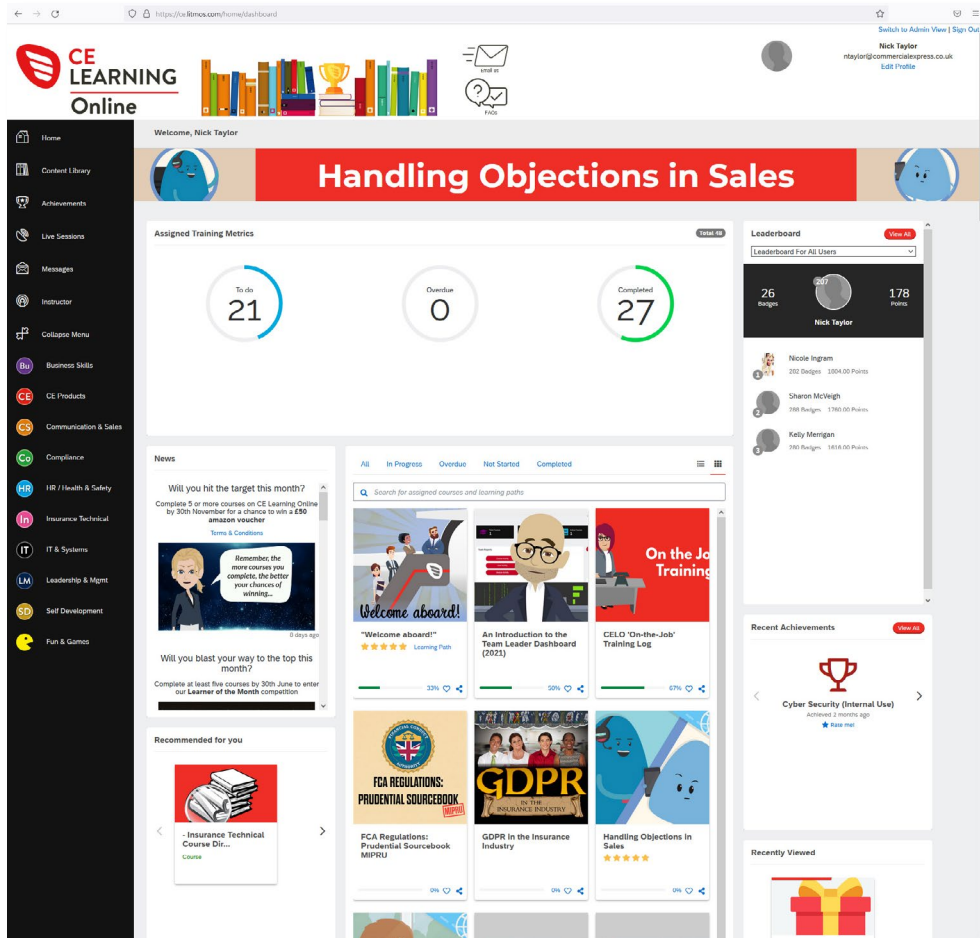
https://ce.litmos.com/home/dashboard

Switch to Admin View | Sign Out

CE LEARNING Online

email us

FAQS

Nick Taylor
ntaylor@commercialexpress.co.uk
Edit Profile

Home
Content Library
Achievements
Live Sessions
Messages
Instructor
Collapse Menu
Bu Business Skills
CE CE Products
CS Communication & Sales
Co Compliance
HR HR / Health & Safety
In Insurance Technical
IT IT & Systems
LM Leadership & Mgmt
SD Self Development
Fun & Games

Welcome, Nick Taylor

Handling Objections in Sales

Assigned Training Metrics
Total 48

To do
21

Overdue
0

Completed
27

Leaderboard
View All
Leaderboard For All Users

207
26 Badges
178 Points
Nick Taylor

1 Nicole Ingram
202 Badges 1604.00 Points

2 Sharon McVeigh
288 Badges 1760.00 Points

3 Kelly Merrigan
280 Badges 1616.00 Points

News

Will you hit the target this month?

Complete 5 or more courses on CE Learning Online by 30th November for a chance to win a £50 amazon voucher

Terms & Conditions

Remember, the more courses you complete, the better your chances of winning...

8 days ago

Will you blast your way to the top this month?

Complete at least five courses by 30th June to enter our Learner of the Month competition

All In Progress Overdue Not Started Completed

Search for assigned courses and learning paths

Welcome aboard!
"Welcome aboard!"
Learning Path
33%

An Introduction to the Team Leader Dashboard (2021)
50%

On the Job Training
CELO 'On-the-Job' Training Log
67%

FCA REGULATIONS: PRUDENTIAL SOURCEBOOK MIPRU
FCA Regulations: Prudential Sourcebook MIPRU
0%

GDPR IN THE INSURANCE INDUSTRY
GDPR in the Insurance Industry
0%

Handling Objections in Sales
0%

Recommended for you

- Insurance Technical Course Dir...
Course

Recent Achievements
View All

Cyber Security (Internal Use)
Achieved 2 months ago
Rate this!

Recently Viewed